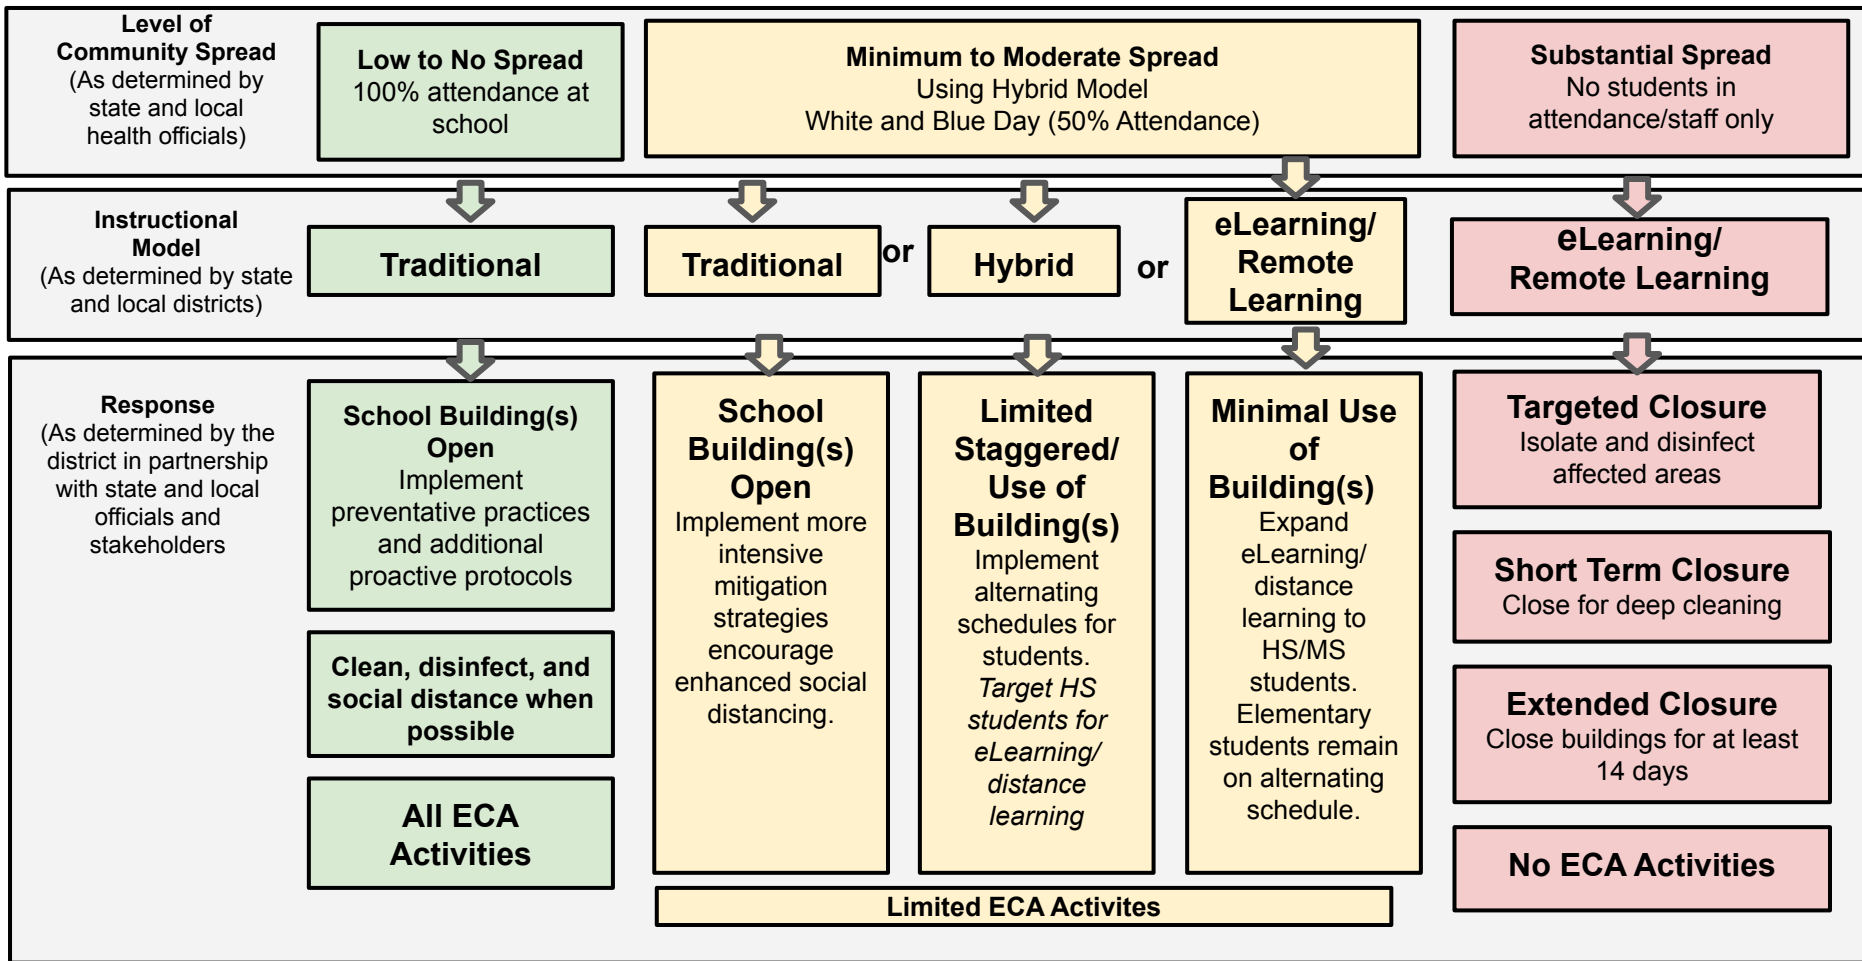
**Level of Community Spread**
(As determined by state and local health officials)

**Low to No Spread**
100% attendance at school

**Minimum to Moderate Spread**
Using Hybrid Model
White and Blue Day (50% Attendance)

**Substantial Spread**
No students in attendance/staff only

**Instructional Model**
(As determined by state and local districts)

**Traditional**

**Traditional** or **Hybrid** or **eLearning/ Remote Learning**

**eLearning/ Remote Learning**

**Response**
(As determined by the district in partnership with state and local officials and stakeholders)

**School Building(s) Open**
Implement preventative practices and additional proactive protocols

**Clean, disinfect, and social distance when possible**

**All ECA Activities**

**School Building(s) Open**
Implement more intensive mitigation strategies encourage enhanced social distancing.

**Limited Staggered/ Use of Building(s)**
Implement alternating schedules for students. *Target HS students for eLearning/ distance learning*

**Minimal Use of Building(s)**
Expand eLearning/ distance learning to HS/MS students. Elementary students remain on alternating schedule.

**Limited ECA Activites**

**Targeted Closure**
Isolate and disinfect affected areas

**Short Term Closure**
Close for deep cleaning

**Extended Closure**
Close buildings for at least 14 days

**No ECA Activities**